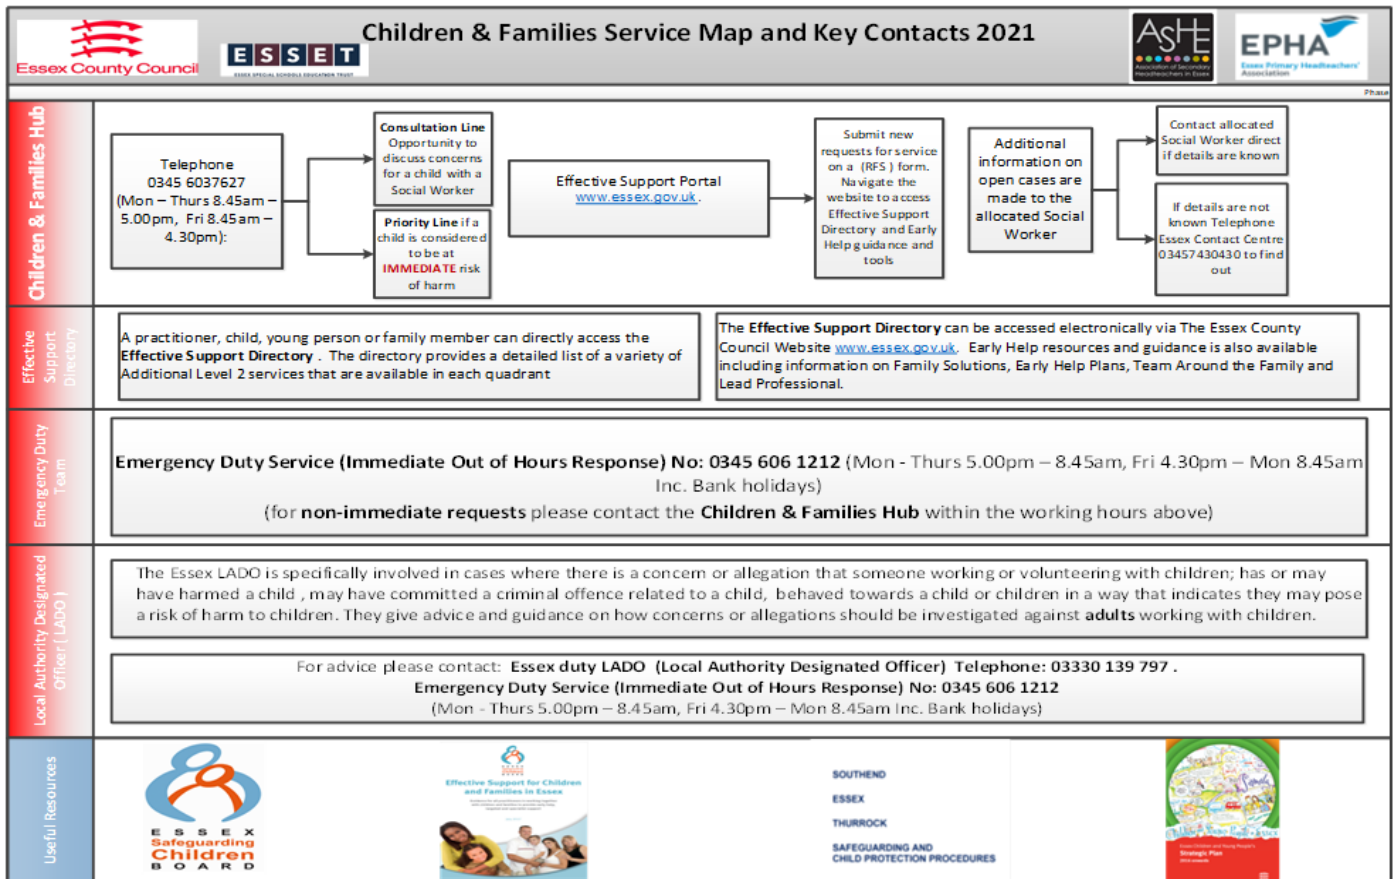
Essex County Council

ESSET
ESSEX SPECIAL SCHOOLS EDUCATION TRUST

Children & Families Service Map and Key Contacts 2021

ASHE
Association of Secondary Headteachers in Essex

EPHA
Essex Primary Headteachers' Association

Phase

Children & Families Hub

Telephone 0345 6037627 (Mon – Thurs 8.45am – 5.00pm, Fri 8.45am – 4.30pm):

Consultation Line Opportunity to discuss concerns for a child with a Social Worker

Priority Line if a child is considered to be at IMMEDIATE risk of harm

Effective Support Portal www.essex.gov.uk.

Submit new requests for service on a (RFS) form. Navigate the website to access Effective Support Directory and Early Help guidance and tools

Additional information on open cases are made to the allocated Social Worker

Contact allocated Social Worker direct if details are known

If details are not known Telephone Essex Contact Centre 03457430430 to find out

Effective Support Directory

A practitioner, child, young person or family member can directly access the Effective Support Directory. The directory provides a detailed list of a variety of Additional Level 2 services that are available in each quadrant

The Effective Support Directory can be accessed electronically via The Essex County Council Website www.essex.gov.uk. Early Help resources and guidance is also available including information on Family Solutions, Early Help Plans, Team Around the Family and Lead Professional.

Emergency Duty Team

Emergency Duty Service (Immediate Out of Hours Response) No: 0345 606 1212 (Mon - Thurs 5.00pm – 8.45am, Fri 4.30pm – Mon 8.45am Inc. Bank holidays)
(for non-immediate requests please contact the Children & Families Hub within the working hours above)

Local Authority Designated Officer (LADO)

The Essex LADO is specifically involved in cases where there is a concern or allegation that someone working or volunteering with children; has or may have harmed a child, may have committed a criminal offence related to a child, behaved towards a child or children in a way that indicates they may pose a risk of harm to children. They give advice and guidance on how concerns or allegations should be investigated against adults working with children.

For advice please contact: Essex duty LADO (Local Authority Designated Officer) Telephone: 03330 139 797.
Emergency Duty Service (Immediate Out of Hours Response) No: 0345 606 1212
(Mon - Thurs 5.00pm – 8.45am, Fri 4.30pm – Mon 8.45am Inc. Bank holidays)

Useful Resources

ESSEX Safeguarding Children BOARD

Effective Support for Children and Families in Essex

SOUTHEND
ESSEX
THURROCK
SAFEGUARDING AND CHILD PROTECTION PROCEDURES

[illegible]